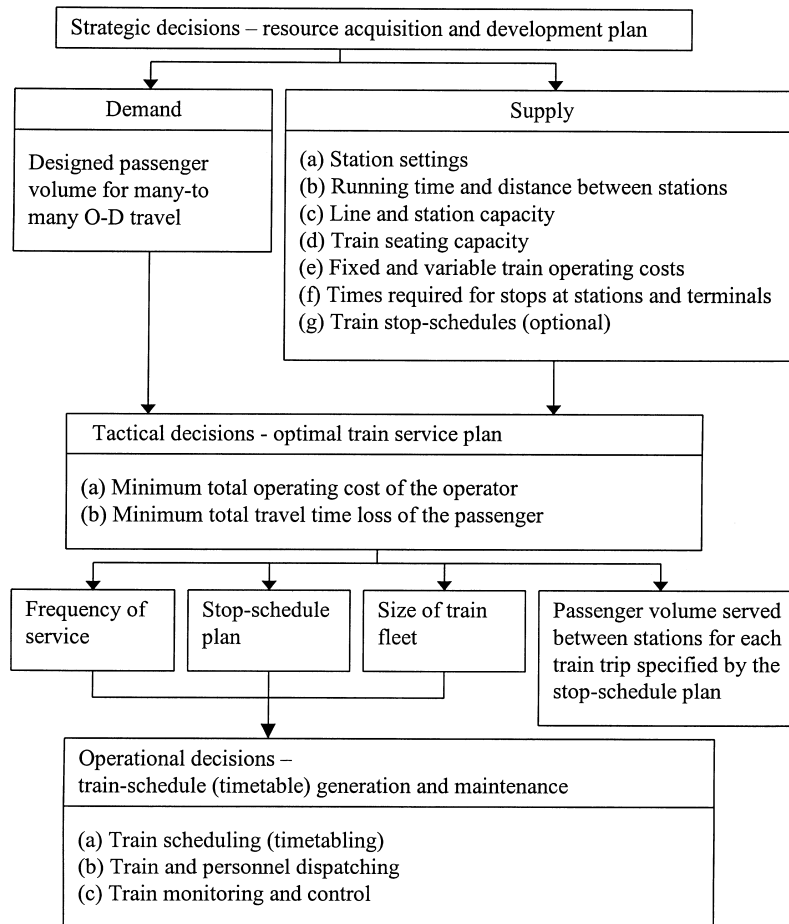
Strategic decisions – resource acquisition and development plan

Demand

Designed passenger volume for many-to many O-D travel

Supply

(a) Station settings
(b) Running time and distance between stations
(c) Line and station capacity
(d) Train seating capacity
(e) Fixed and variable train operating costs
(f) Times required for stops at stations and terminals
(g) Train stop-schedules (optional)

Tactical decisions - optimal train service plan

(a) Minimum total operating cost of the operator
(b) Minimum total travel time loss of the passenger

Frequency of service

Stop-schedule plan

Size of train fleet

Passenger volume served between stations for each train trip specified by the stop-schedule plan

Operational decisions –
train-schedule (timetable) generation and maintenance

(a) Train scheduling (timetabling)
(b) Train and personnel dispatching
(c) Train monitoring and control